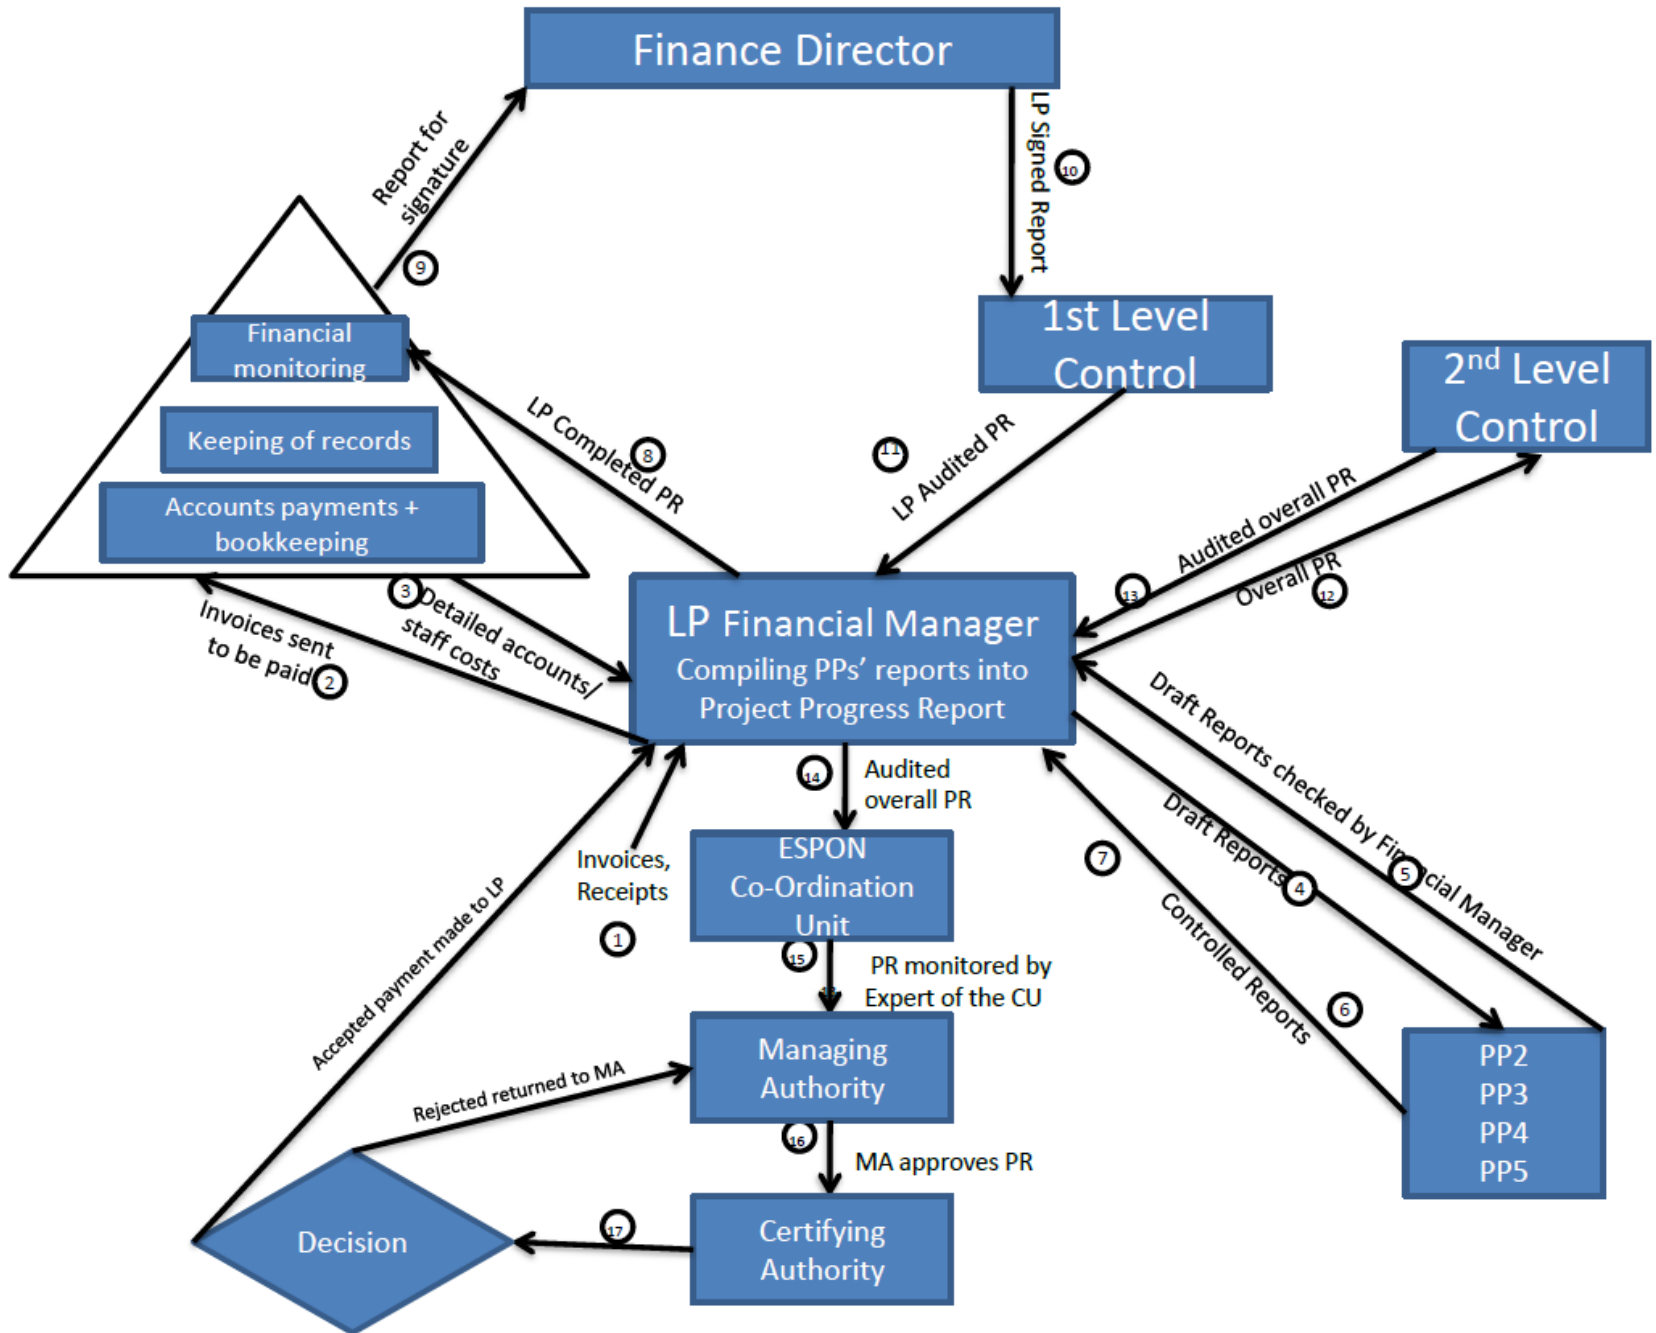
Finance Director

Report for signature
9

LP Signed Report
10

1st Level Control

2nd Level Control

Financial monitoring

Keeping of records

Accounts payments + bookkeeping

LP Completed PR
8

11
LP Audited PR

Audited overall PR
13
Overall PR
12

3
Detailed accounts/ staff costs

Invoices sent to be paid
2

LP Financial Manager
Compiling PPs' reports into Project Progress Report

Draft Reports checked by Financial Manager
5

Draft Reports
4

7

Controlled Reports
6

14
Audited overall PR

Invoices, Receipts
1

ESPON Co-Ordination Unit

15
PR monitored by Expert of the CU

Accepted payment made to LP

Rejected returned to MA

Managing Authority

16
MA approves PR

PP2
PP3
PP4
PP5

Decision

17

Certifying Authority